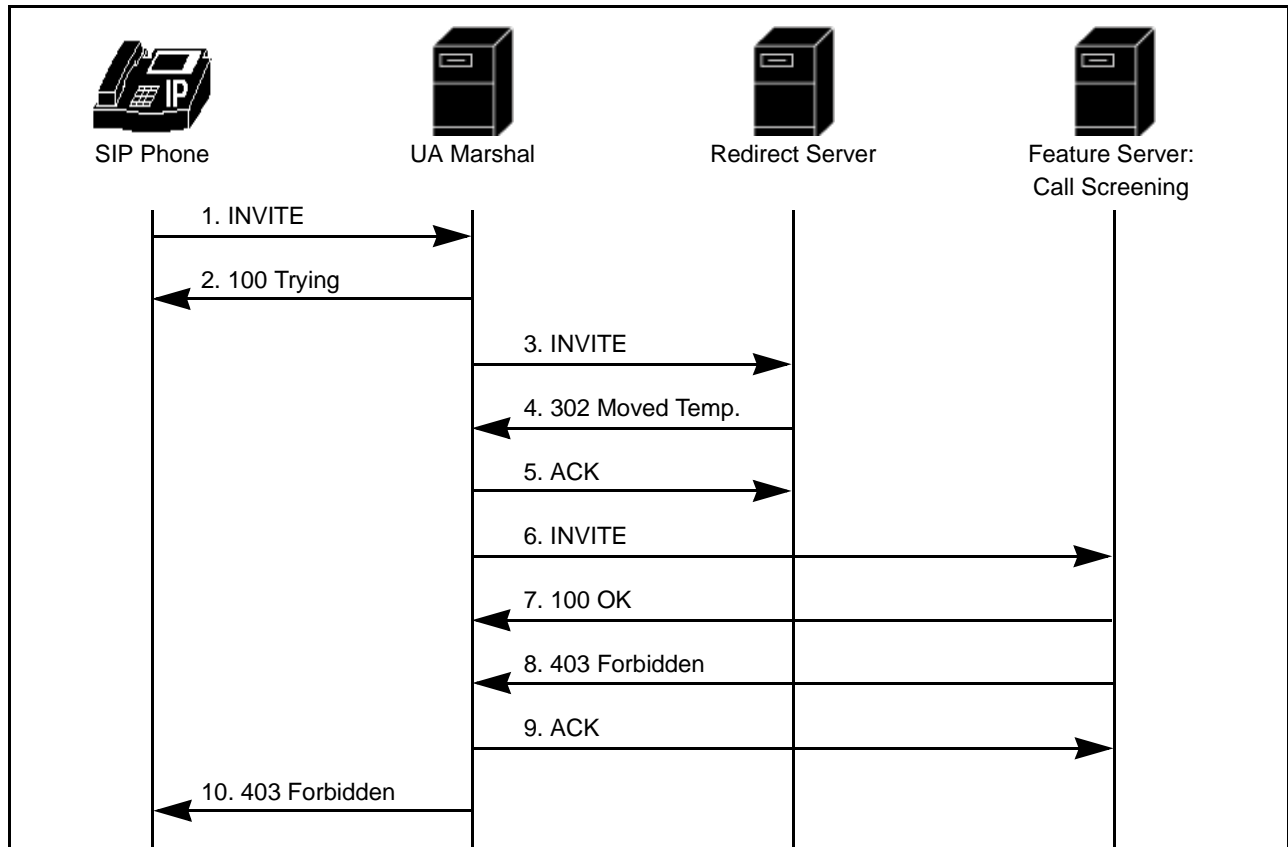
IP

SIP Phone

UA Marshal

Redirect Server

Feature Server: Call Screening

1. INVITE

2. 100 Trying

3. INVITE

4. 302 Moved Temp.

5. ACK

6. INVITE

7. 100 OK

8. 403 Forbidden

9. ACK

10. 403 Forbidden